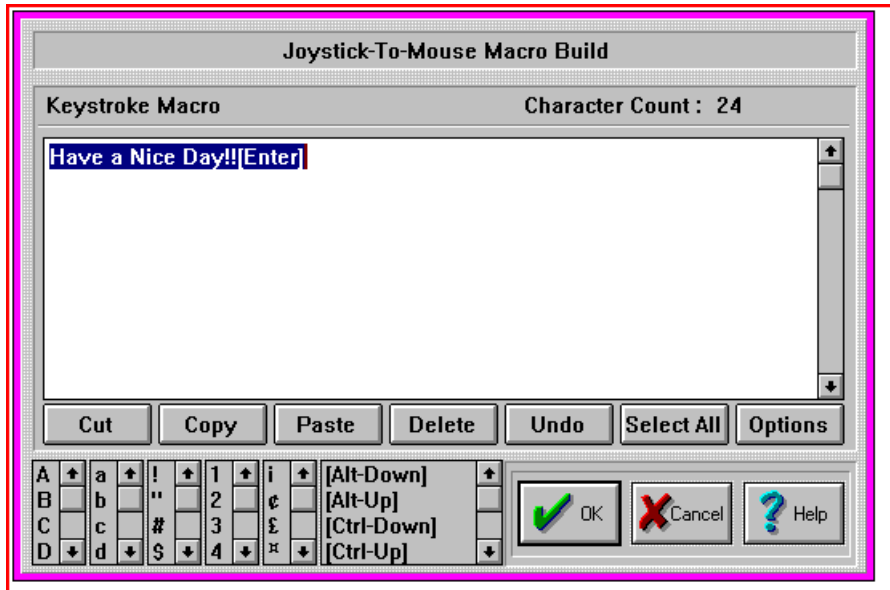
Joystick-To-Mouse Macro Build

Keystroke Macro

Character Count : 24

Have a Nice Day!![Enter]

Cut
Copy
Paste
Delete
Undo
Select All
Options

A
B
C
D

a
b
c
d

!
"
#
$

1
2
3
4

i
¢
£
¤

[Alt-Down]
[Alt-Up]
[Ctrl-Down]
[Ctrl-Up]

OK
Cancel
Help